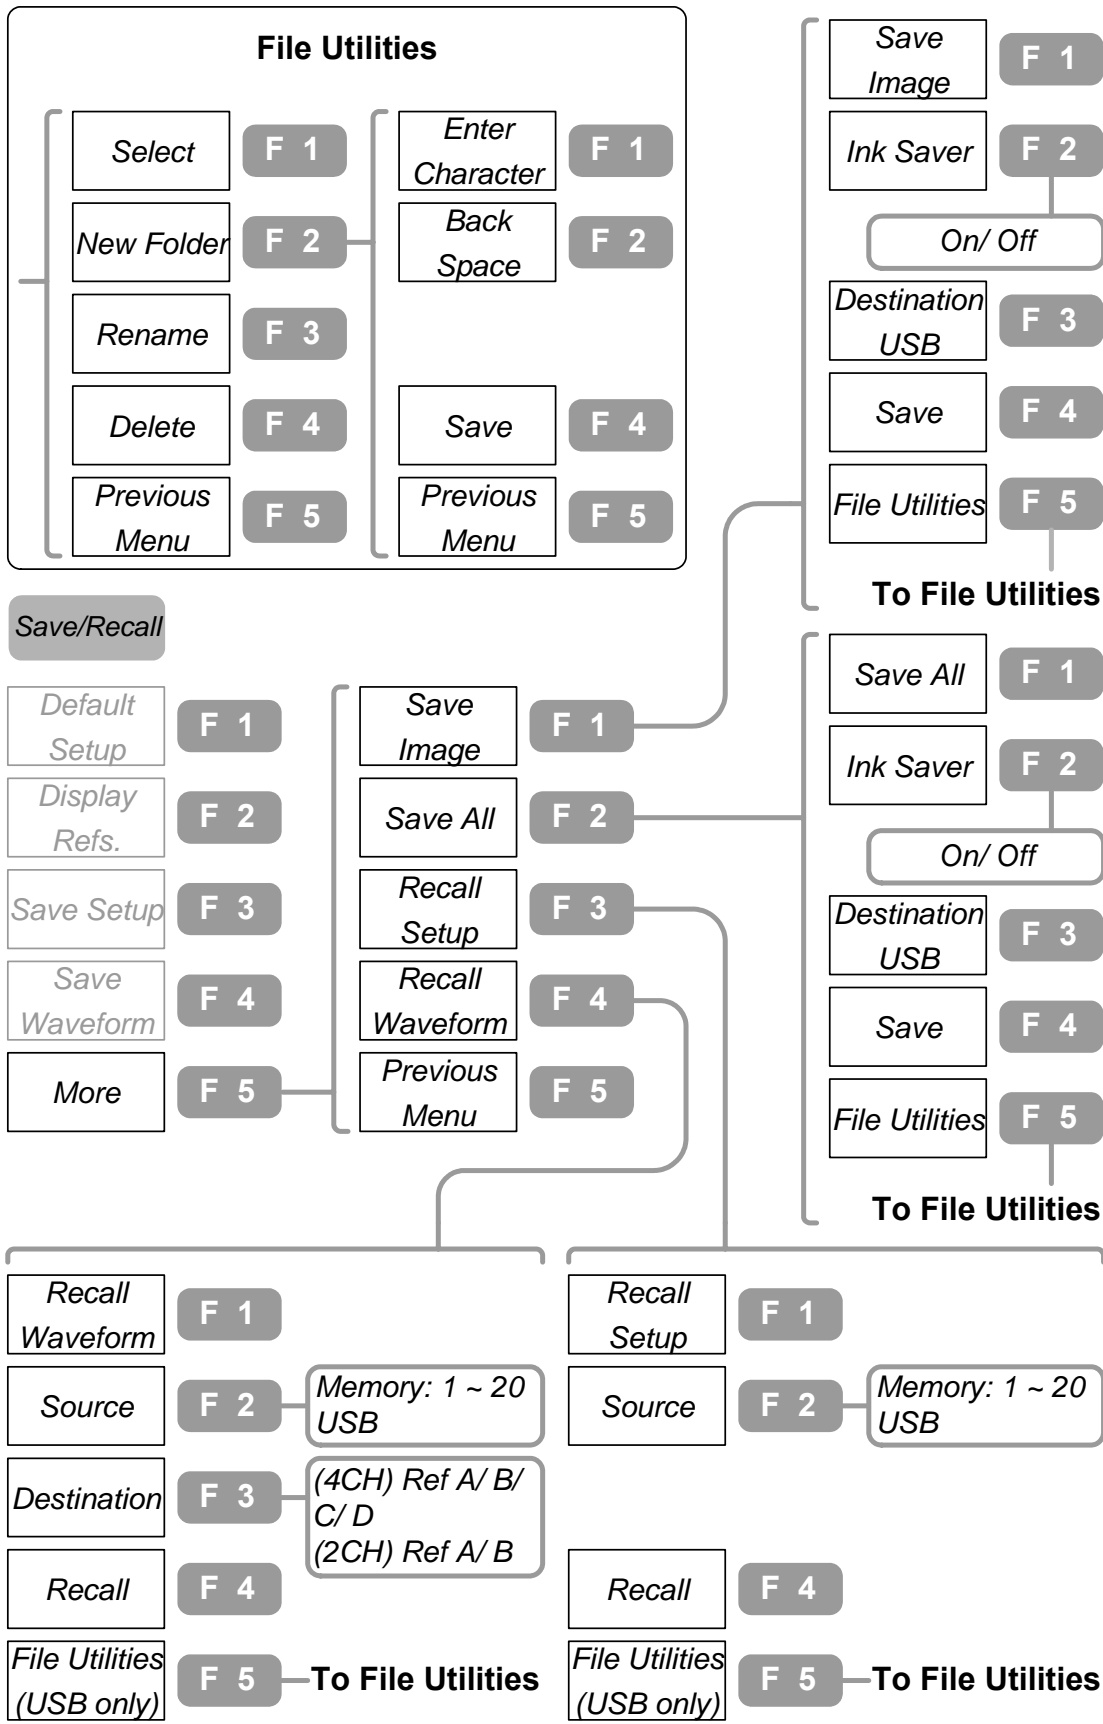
File Utilities

Select F 1
New Folder F 2
Rename F 3
Delete F 4
Previous Menu F 5

Enter Character F 1
Back Space F 2
Save F 4
Previous Menu F 5

Save Image F 1
Ink Saver F 2
On/ Off
Destination USB F 3
Save F 4
File Utilities F 5
To File Utilities

Save/Recall

Default Setup F 1
Display Refs. F 2
Save Setup F 3
Save Waveform F 4
More F 5

Save Image F 1
Save All F 2
Recall Setup F 3
Recall Waveform F 4
Previous Menu F 5

Save All F 1
Ink Saver F 2
On/ Off
Destination USB F 3
Save F 4
File Utilities F 5
To File Utilities

Recall Waveform F 1
Source F 2
Memory: 1 ~ 20
USB
Destination F 3
(4CH) Ref A/ B/ C/ D
(2CH) Ref A/ B
Recall F 4
File Utilities (USB only) F 5 To File Utilities

Recall Setup F 1
Source F 2
Memory: 1 ~ 20
USB
Recall F 4
File Utilities (USB only) F 5 To File Utilities